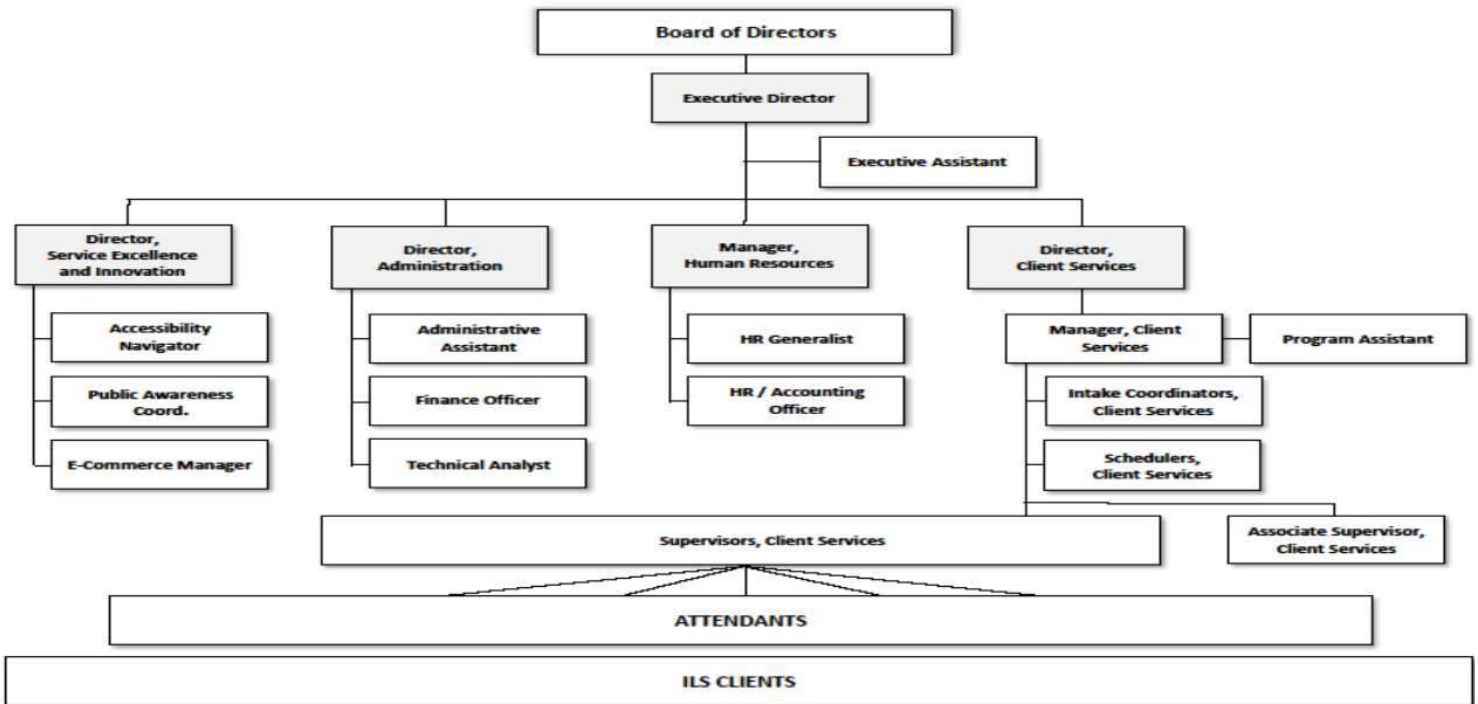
Board of Directors

Executive Director

Executive Assistant

Director, Service Excellence and Innovation

Accessibility Navigator

Public Awareness Coord.

E-Commerce Manager

Director, Administration

Administrative Assistant

Finance Officer

Technical Analyst

Manager, Human Resources

HR Generalist

HR / Accounting Officer

Director, Client Services

Manager, Client Services

Program Assistant

Intake Coordinators, Client Services

Schedulers, Client Services

Supervisors, Client Services

Associate Supervisor, Client Services

ATTENDANTS

ILS CLIENTS